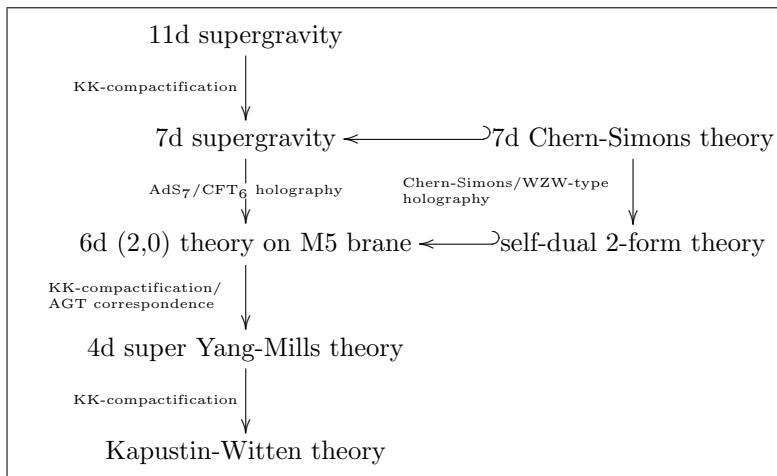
11d supergravity

KK-compactification

7d supergravity

7d Chern-Simons theory

$AdS_7/CFT_6$ holography

Chern-Simons/WZW-type holography

6d (2,0) theory on M5 brane

self-dual 2-form theory

KK-compactification/ AGT correspondence

4d super Yang-Mills theory

KK-compactification

Kapustin-Witten theory